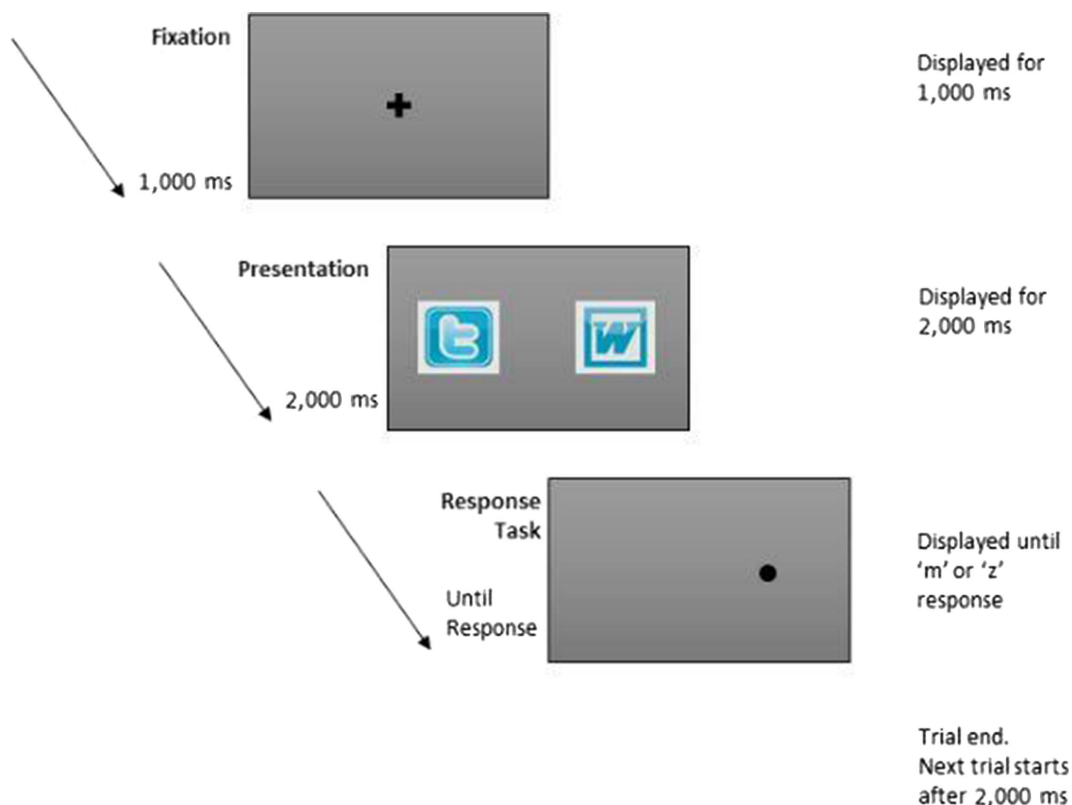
Fixation

+

1,000 ms

Displayed for 1,000 ms

Presentation

W

2,000 ms

Displayed for 2,000 ms

Response Task

Until Response

Displayed until 'm' or 'z' response

Trial end. Next trial starts after 2,000 ms